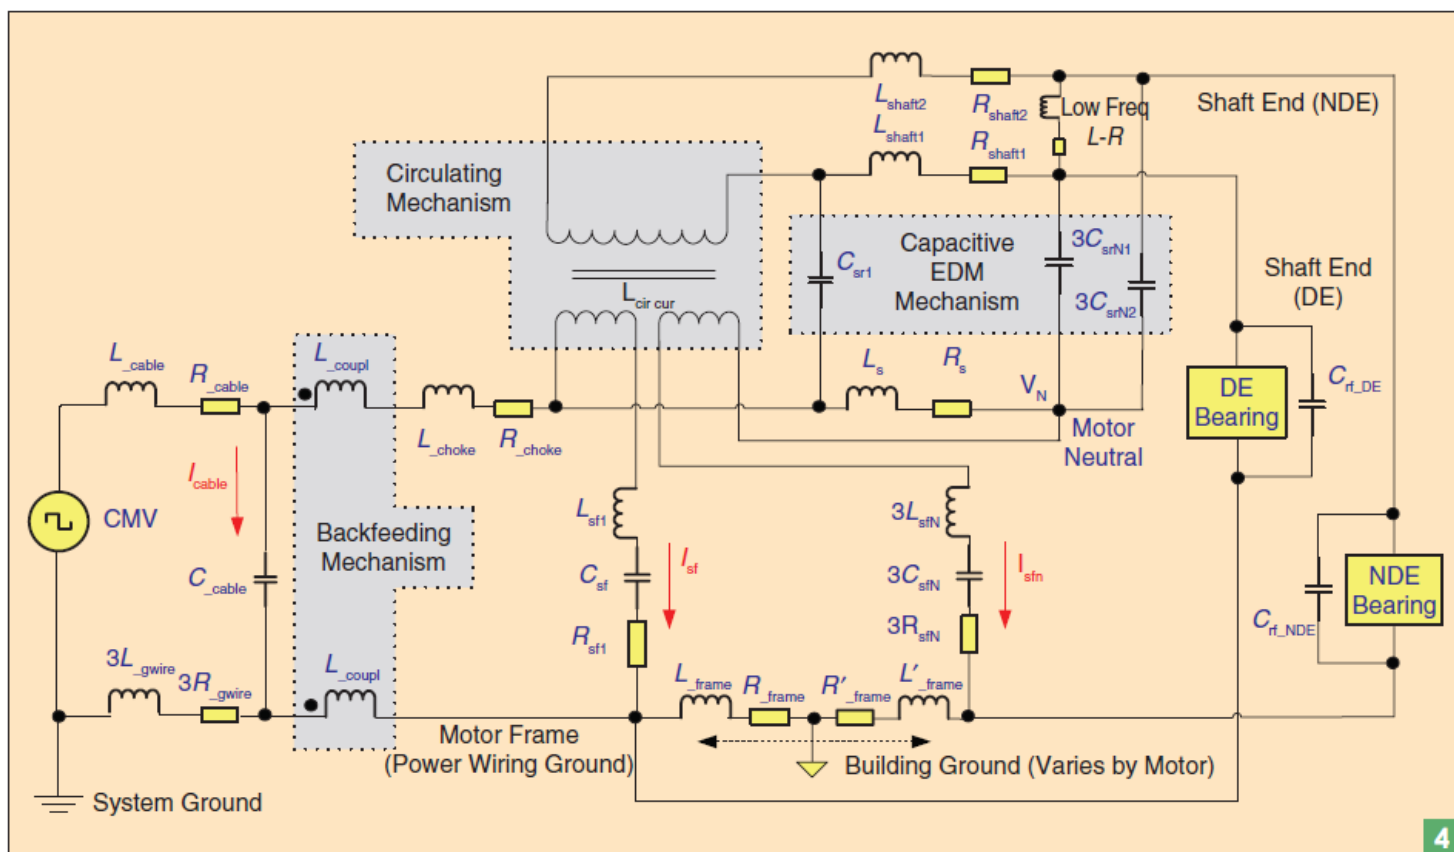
$L_{shaft2}$ $R_{shaft2}$ Low Freq L-R Shaft End (NDE)

$L_{shaft1}$ $R_{shaft1}$

Circulating Mechanism

$L_{cir\ cur}$

$C_{sr1}$

Capacitive EDM Mechanism

$3C_{srN1}$

$3C_{srN2}$

Shaft End (DE)

$L_{\_cable}$ $R_{\_cable}$

$L_{\_coupl}$

$L_{\_choke}$ $R_{\_choke}$

$L_s$ $R_s$ $V_N$

Motor Neutral

DE Bearing

$C_{rf\_DE}$

$I_{cable}$

CMV

$C_{\_cable}$

Backfeeding Mechanism

$L_{sf1}$ $I_{sf}$ $C_{sf}$ $R_{sf1}$

$3L_{sfN}$ $I_{sfn}$ $3C_{sfN}$ $3R_{sfN}$

NDE Bearing

$C_{rf\_NDE}$

$3L_{\_gwire}$ $3R_{\_gwire}$

$L_{\_coupl}$

$L_{\_frame}$ $R_{\_frame}$ $R'_{\_frame}$ $L'_{\_frame}$

Motor Frame (Power Wiring Ground)

Building Ground (Varies by Motor)

System Ground

4